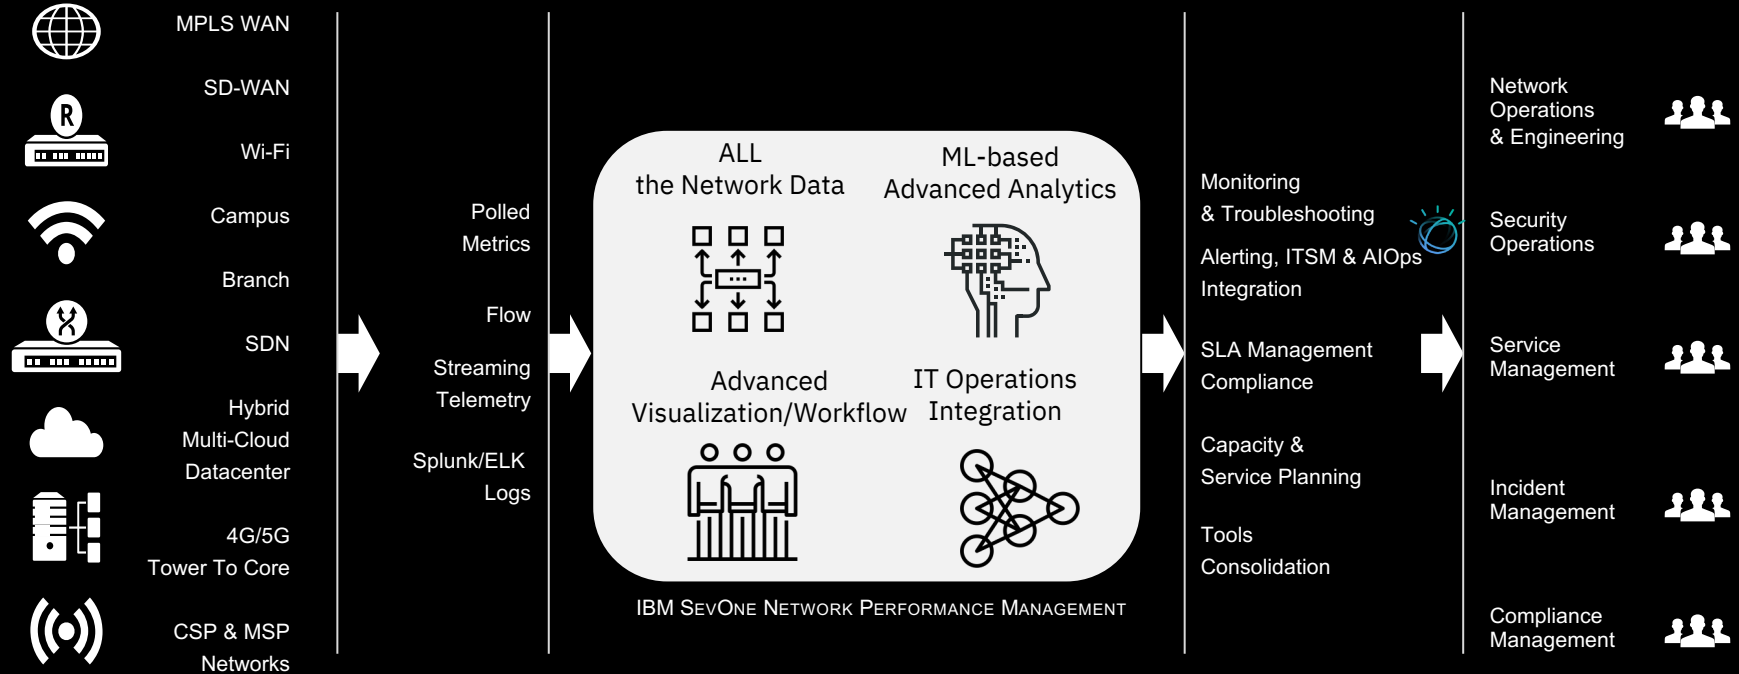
MPLS WAN

SD-WAN

Wi-Fi

Campus

Branch

SDN

Hybrid Multi-Cloud Datacenter

4G/5G Tower To Core

CSP & MSP Networks

Polled Metrics

Flow

Streaming Telemetry

Splunk/ELK Logs

ALL the Network Data

ML-based Advanced Analytics

Advanced Visualization/Workflow

IT Operations Integration

IBM SevOne Network Performance Management

Monitoring & Troubleshooting

Alerting, ITSM & AIOps Integration

SLA Management Compliance

Capacity & Service Planning

Tools Consolidation

Network Operations & Engineering

Security Operations

Service Management

Incident Management

Compliance Management